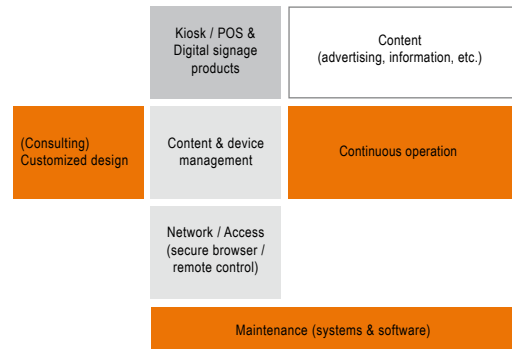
Kiosk / POS & Digital signage products

Content
(advertising, information, etc.)

(Consulting)
Customized design

Content & device management

Continuous operation

Network / Access (secure browser / remote control)

Maintenance (systems & software)